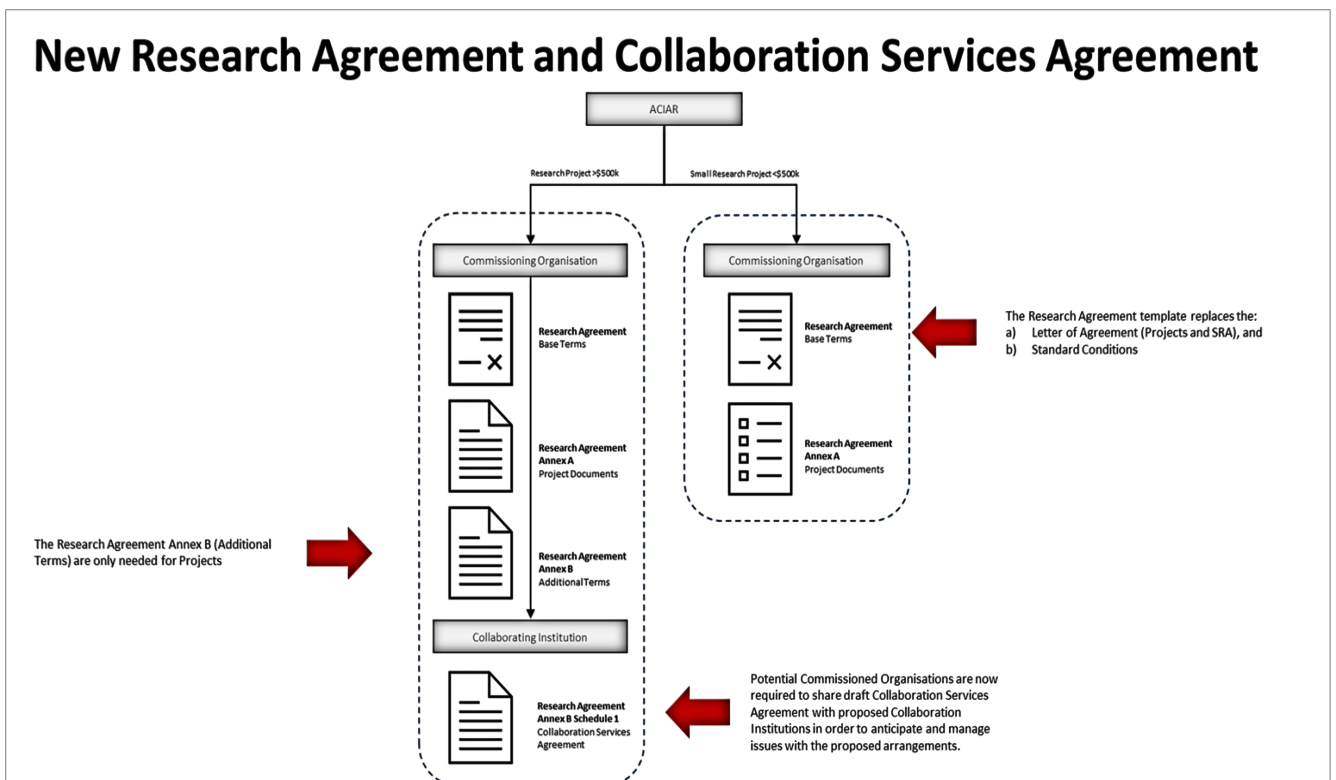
New Research Agreement and Collaboration Services Agreement

ACIAR

Research Project >$500k

Small Research Project <$500k

Commissioning Organisation

Research Agreement
Base Terms

Research Agreement
Annex A
Project Documents

Research Agreement
Annex B
Additional Terms

Collaborating Institution

Research Agreement
Annex B Schedule 1
Collaboration Services Agreement

Commissioning Organisation

Research Agreement
Base Terms

Research Agreement
Annex A
Project Documents

The Research Agreement template replaces the:
a) Letter of Agreement (Projects and SRA), and
b) Standard Conditions

The Research Agreement Annex B (Additional Terms) are only needed for Projects

Potential Commissioned Organisations are now required to share draft Collaboration Services Agreement with proposed Collaboration Institutions in order to anticipate and manage issues with the proposed arrangements.